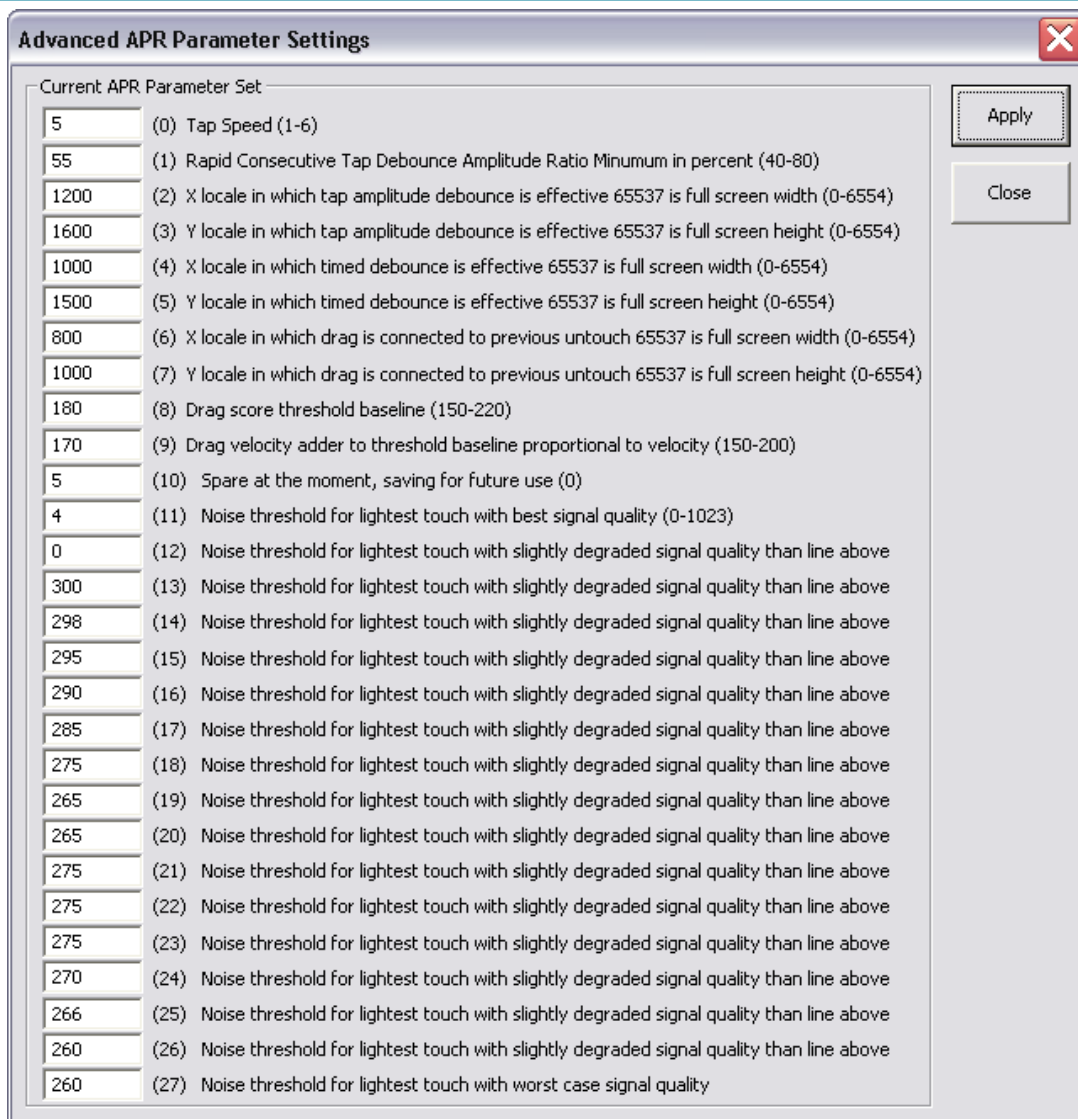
Advanced APR Parameter Settings

Current APR Parameter Set

5 (0) Tap Speed (1-6)
55 (1) Rapid Consecutive Tap Debounce Amplitude Ratio Minumum in percent (40-80)
1200 (2) X locale in which tap amplitude debounce is effective 65537 is full screen width (0-6554)
1600 (3) Y locale in which tap amplitude debounce is effective 65537 is full screen height (0-6554)
1000 (4) X locale in which timed debounce is effective 65537 is full screen width (0-6554)
1500 (5) Y locale in which timed debounce is effective 65537 is full screen height (0-6554)
800 (6) X locale in which drag is connected to previous untouch 65537 is full screen width (0-6554)
1000 (7) Y locale in which drag is connected to previous untouch 65537 is full screen height (0-6554)
180 (8) Drag score threshold baseline (150-220)
170 (9) Drag velocity adder to threshold baseline proportional to velocity (150-200)
5 (10) Spare at the moment, saving for future use (0)
4 (11) Noise threshold for lightest touch with best signal quality (0-1023)
0 (12) Noise threshold for lightest touch with slightly degraded signal quality than line above
300 (13) Noise threshold for lightest touch with slightly degraded signal quality than line above
298 (14) Noise threshold for lightest touch with slightly degraded signal quality than line above
295 (15) Noise threshold for lightest touch with slightly degraded signal quality than line above
290 (16) Noise threshold for lightest touch with slightly degraded signal quality than line above
285 (17) Noise threshold for lightest touch with slightly degraded signal quality than line above
275 (18) Noise threshold for lightest touch with slightly degraded signal quality than line above
265 (19) Noise threshold for lightest touch with slightly degraded signal quality than line above
265 (20) Noise threshold for lightest touch with slightly degraded signal quality than line above
275 (21) Noise threshold for lightest touch with slightly degraded signal quality than line above
275 (22) Noise threshold for lightest touch with slightly degraded signal quality than line above
275 (23) Noise threshold for lightest touch with slightly degraded signal quality than line above
270 (24) Noise threshold for lightest touch with slightly degraded signal quality than line above
266 (25) Noise threshold for lightest touch with slightly degraded signal quality than line above
260 (26) Noise threshold for lightest touch with slightly degraded signal quality than line above
260 (27) Noise threshold for lightest touch with worst case signal quality

Apply
Close